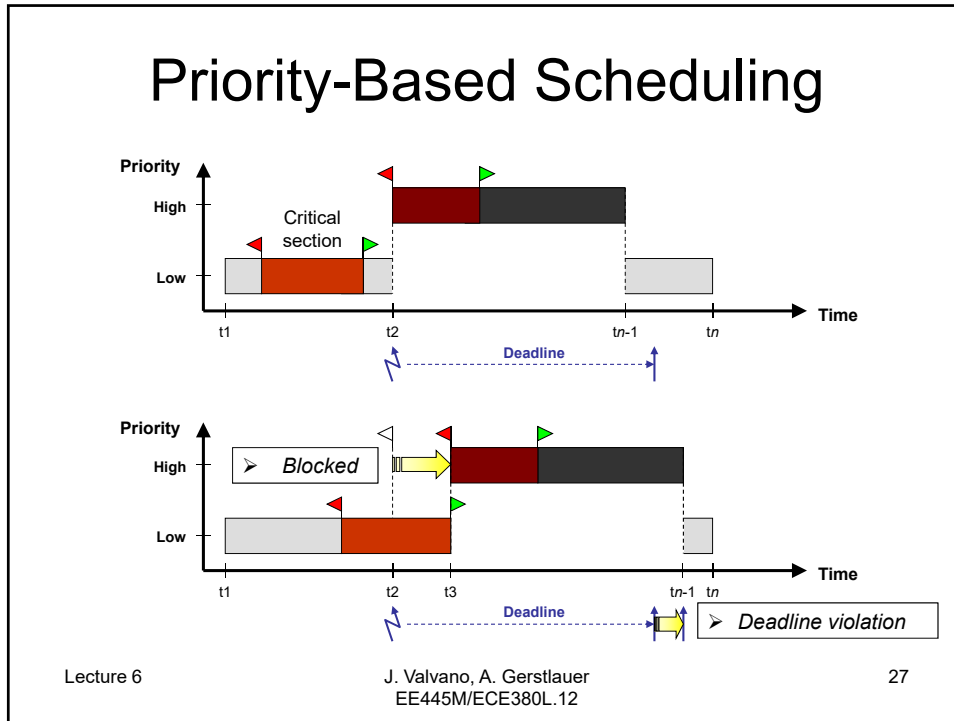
Priority-Based Scheduling

Priority

High

Critical section

Low

Time

t1

t2

t$n$-1

t$n$

Deadline

Priority

High

➢ *Blocked*

Low

Time

t1

t2

t3

t$n$-1

t$n$

Deadline

➢ *Deadline violation*

Lecture 6

J. Valvano, A. Gerstlauer
EE445M/ECE380L.12

27